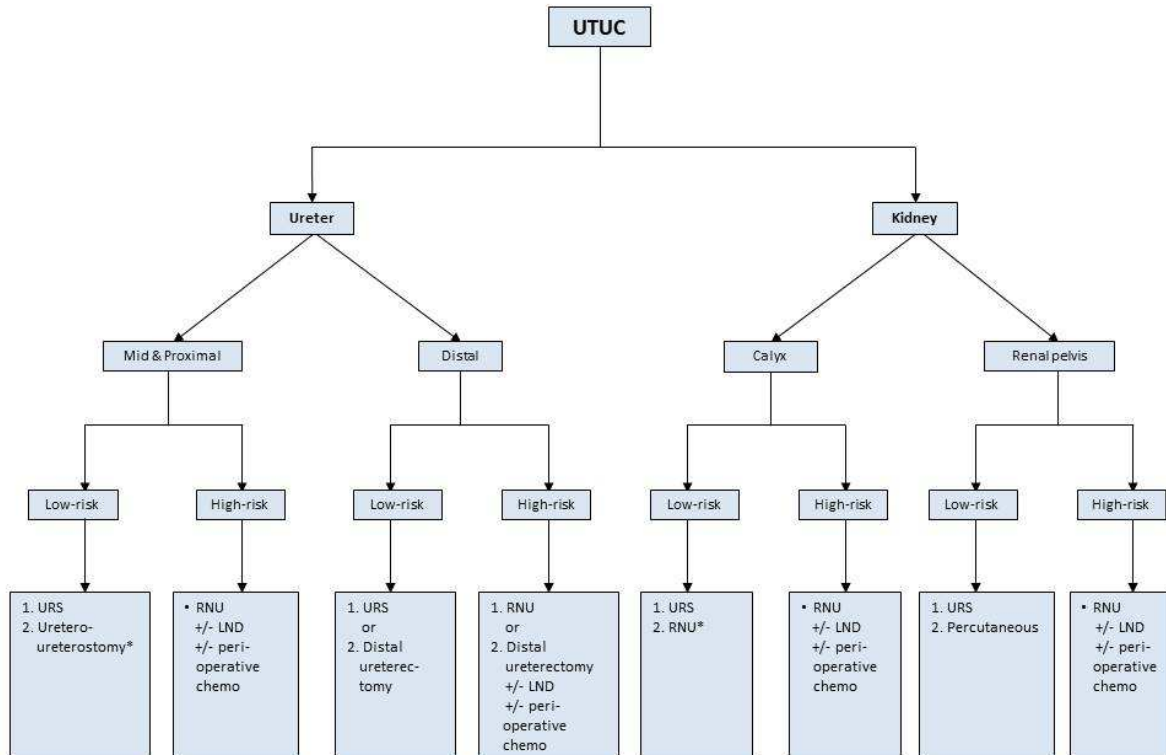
UTUC

Ureter

Kidney

Mid & Proximal

Distal

Calyx

Renal pelvis

Low-risk

High-risk

Low-risk

High-risk

Low-risk

High-risk

Low-risk

High-risk

1. URS
2. Uretero-ureterostomy*

• RNU
+/- LND
+/- peri-operative chemo

1. URS
or
2. Distal ureterectomy

1. RNU
or
2. Distal ureterectomy
+/- LND
+/- peri-operative chemo

1. URS
2. RNU*

• RNU
+/- LND
+/- peri-operative chemo

1. URS
2. Percutaneous

• RNU
+/- LND
+/- peri-operative chemo